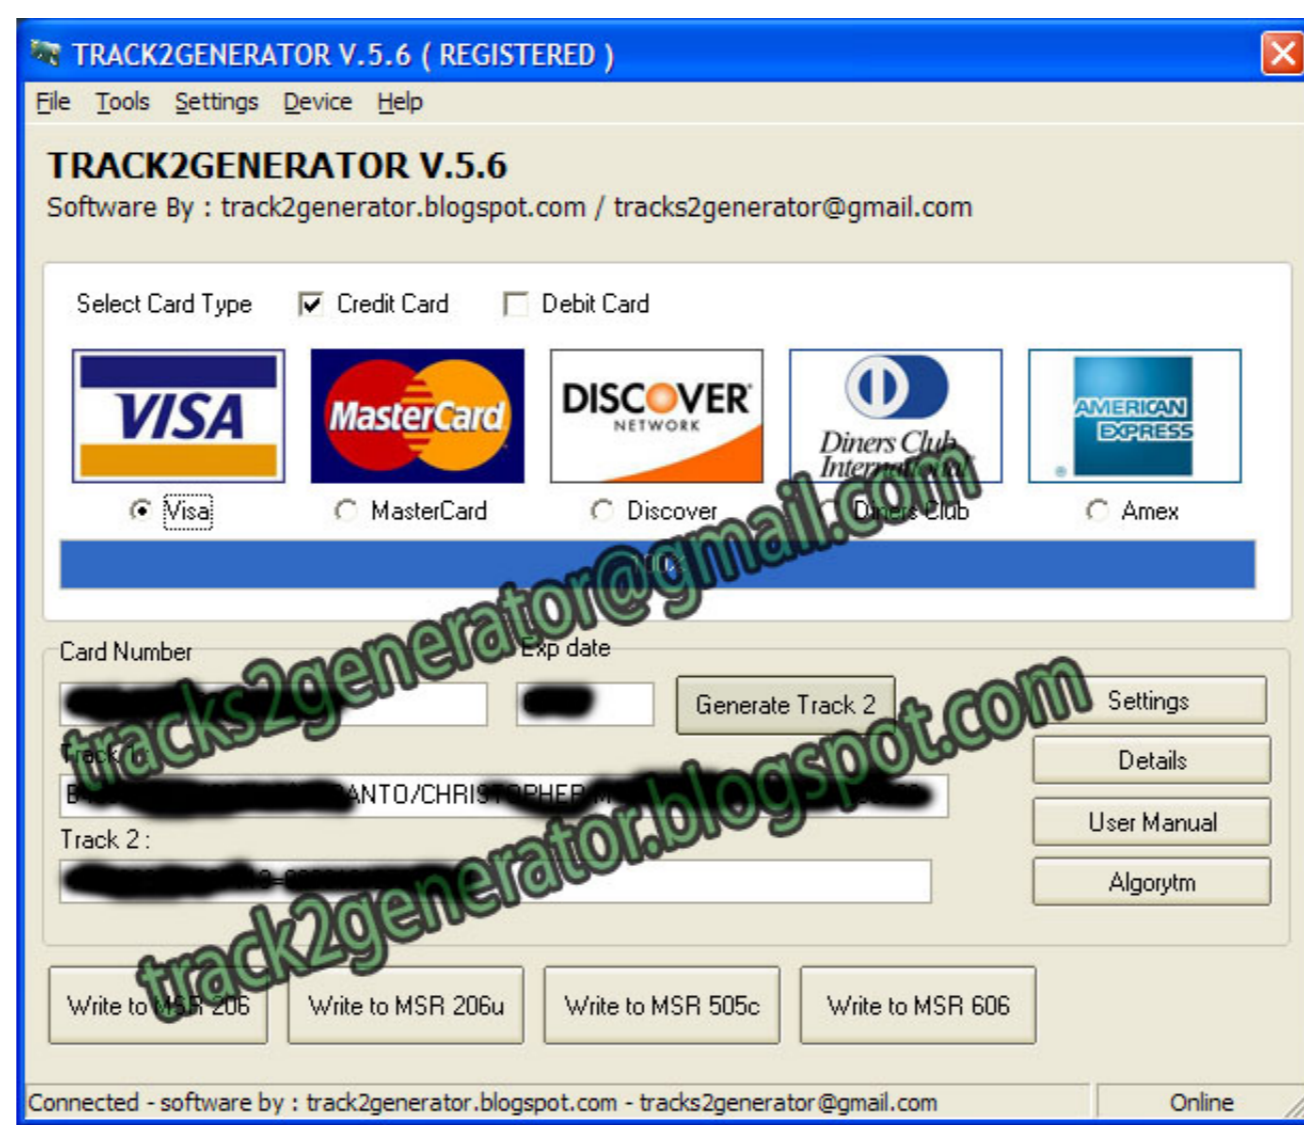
TRACK2GENERATOR V.5.6 ( REGISTERED )

File Tools Settings Device Help

TRACK2GENERATOR V.5.6

Software By : track2generator.blogspot.com / tracks2generator@gmail.com

Select Card Type Credit Card Debit Card

VISA MasterCard DISCOVER NETWORK Diners Club International AMERICAN EXPRESS

Visa MasterCard Discover Diners Club Amex

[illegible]

Card Number Exp date

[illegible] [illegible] Generate Track 2 Settings

Track 1 : Details

B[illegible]ANTO/CHRISTOPHER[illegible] User Manual

Track 2 :

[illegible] Algorytm

Write to MSR 206 Write to MSR 206u Write to MSR 505c Write to MSR 606

Connected - software by : track2generator.blogspot.com - tracks2generator@gmail.com Online

tracks2generator@gmail.com

track2generator.blogspot.com